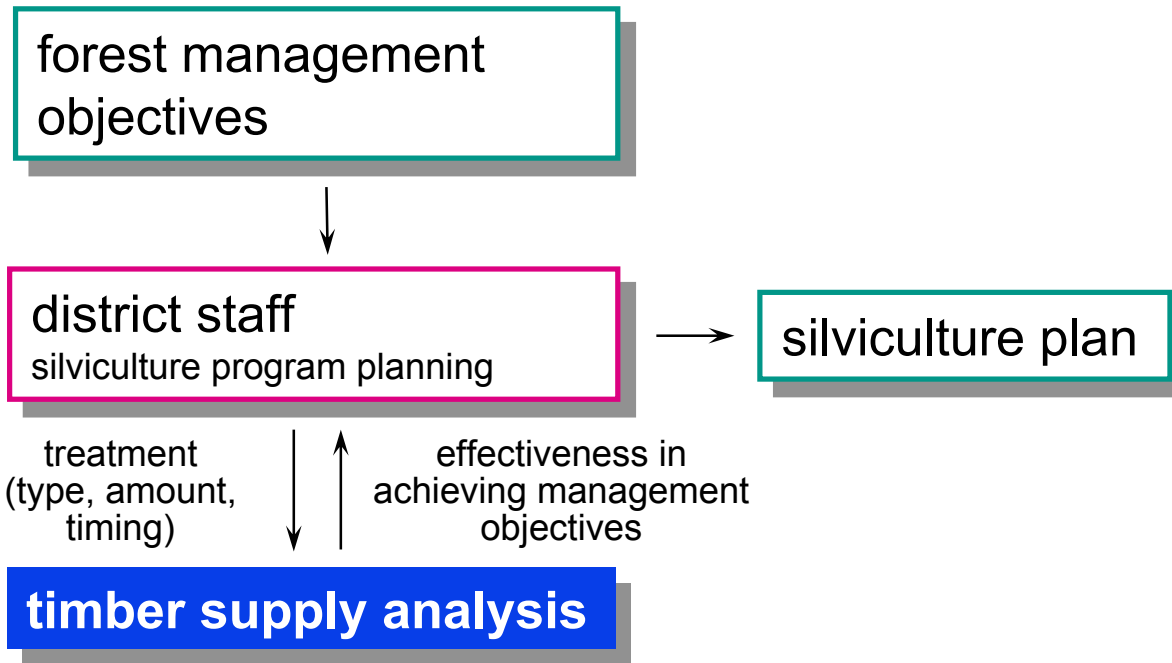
forest management objectives

district staff
silviculture program planning

silviculture plan

treatment (type, amount, timing)

effectiveness in achieving management objectives

timber supply analysis